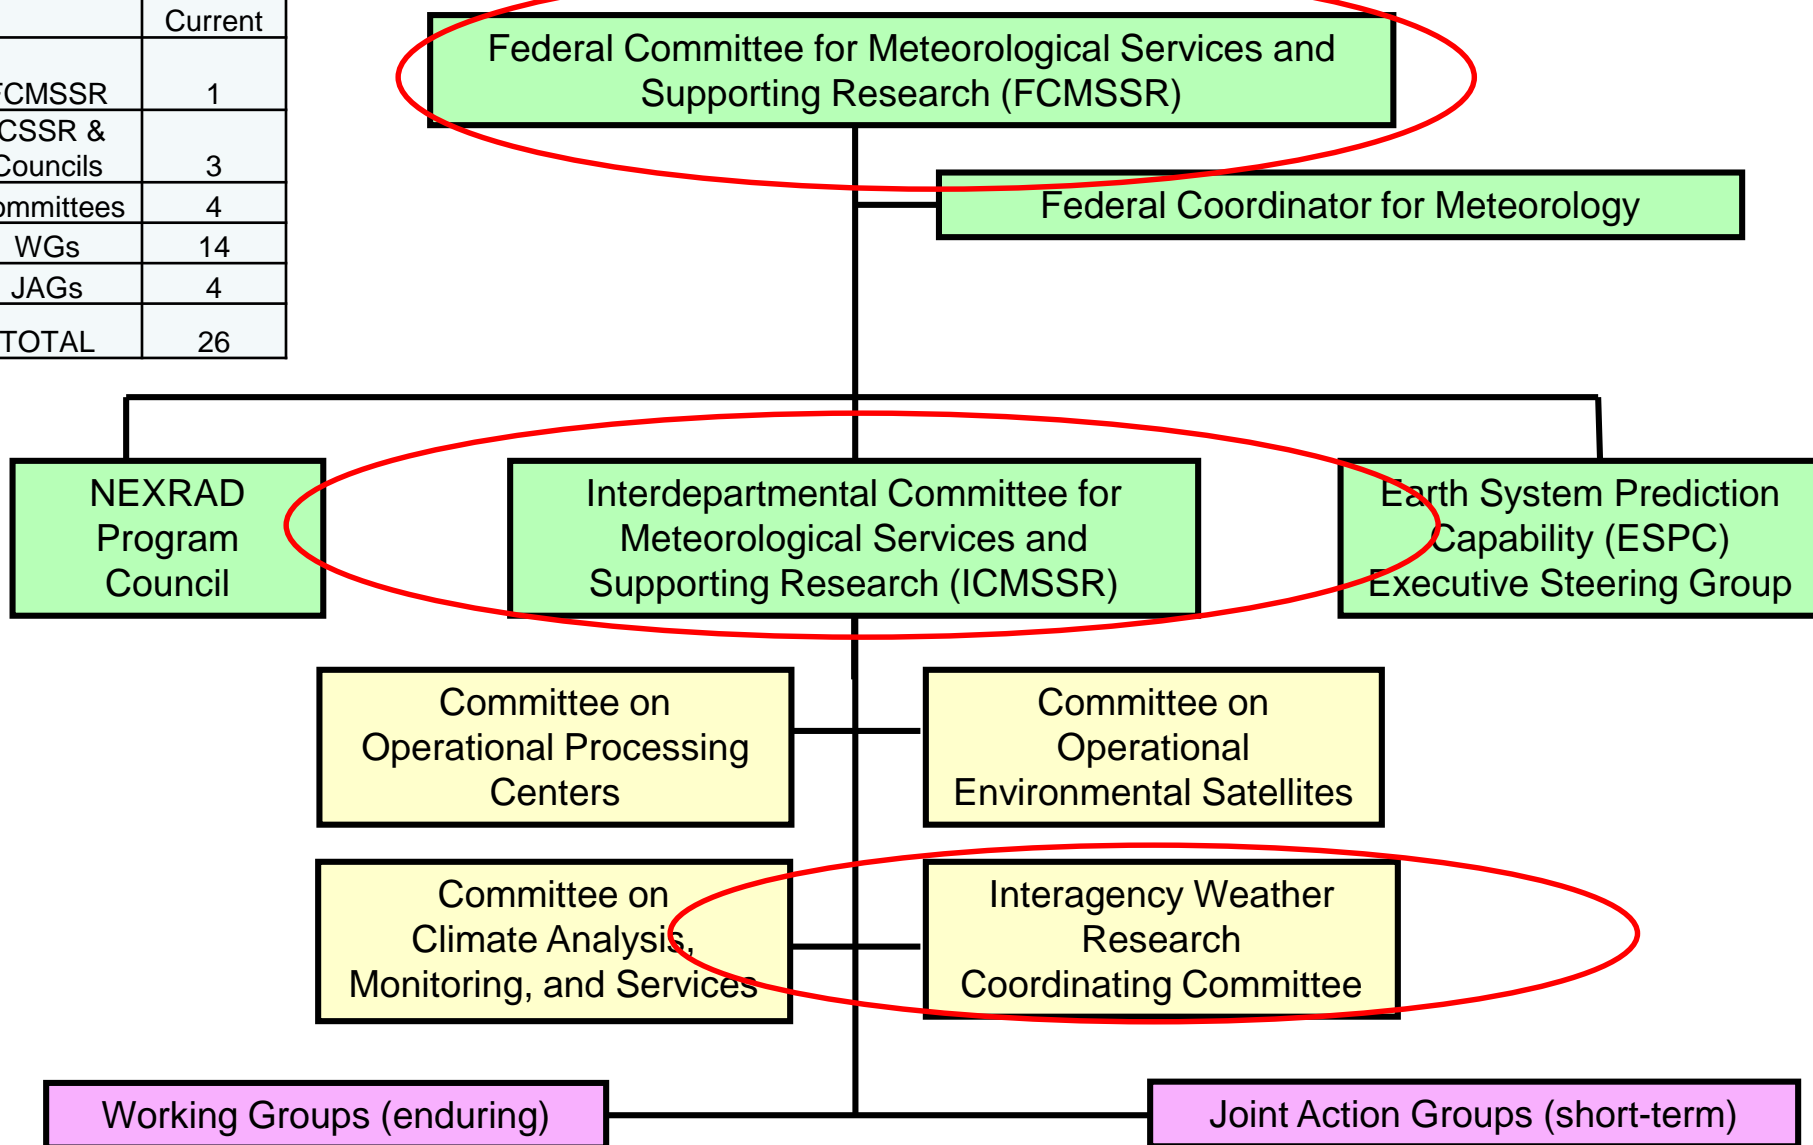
|  | Current |
|---|---|
| FCMSSR | 1 |
| CSSR & Councils | 3 |
| ommittees | 4 |
| WGs | 14 |
| JAGs | 4 |
| TOTAL | 26 |

Federal Committee for Meteorological Services and Supporting Research (FCMSSR)

Federal Coordinator for Meteorology

NEXRAD Program Council

Interdepartmental Committee for Meteorological Services and Supporting Research (ICMSSR)

Earth System Prediction Capability (ESPC) Executive Steering Group

Committee on Operational Processing Centers

Committee on Operational Environmental Satellites

Committee on Climate Analysis, Monitoring, and Services

Interagency Weather Research Coordinating Committee

Working Groups (enduring)

Joint Action Groups (short-term)